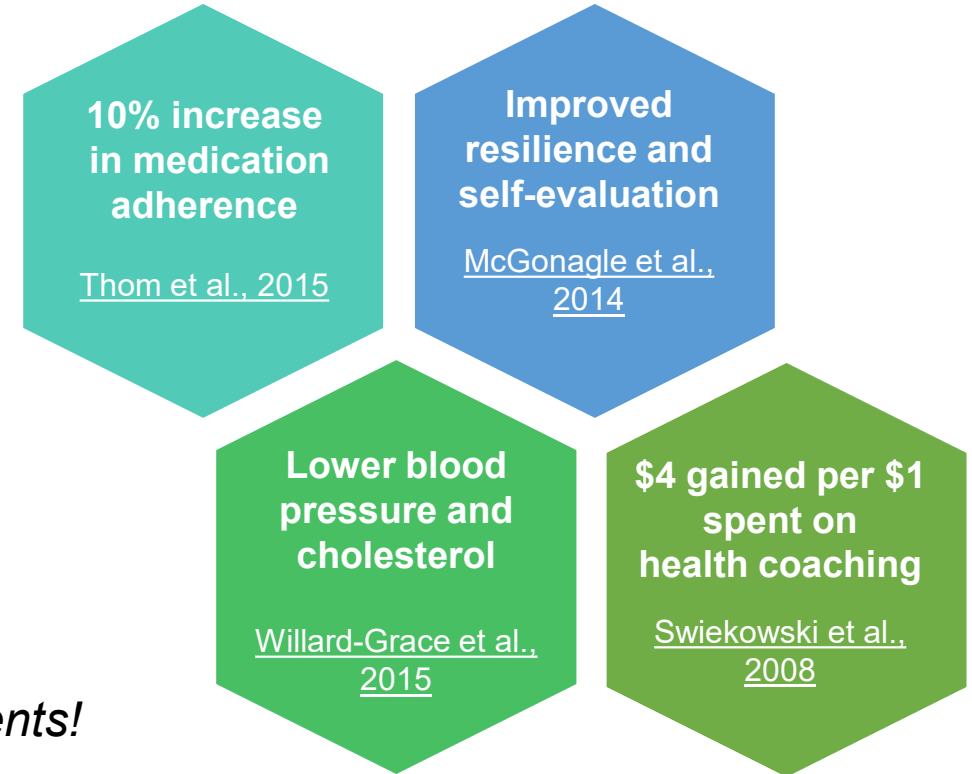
10% increase in medication adherence

Thom et al., 2015

Improved resilience and self-evaluation

McGonagle et al., 2014

Lower blood pressure and cholesterol

Willard-Grace et al., 2015

\$4 gained per \$1 spent on health coaching

Swiekowski et al., 2008

ents!